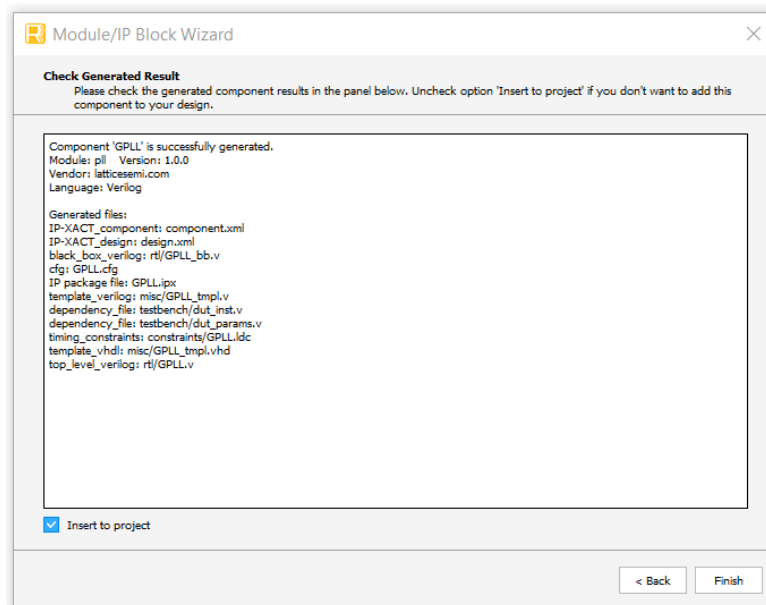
Module/IP Block Wizard

Check Generated Result
Please check the generated component results in the panel below. Uncheck option 'Insert to project' if you don't want to add this component to your design.

Component 'GPLL' is successfully generated.
Module: pll Version: 1.0.0
Vendor: latticesemi.com
Language: Verilog

Generated files:
IP-XACT_component: component.xml
IP-XACT_design: design.xml
black_box_verilog: rtl/GPLL_bb.v
cfg: GPLL.cfg
IP package file: GPLL.ipx
template_verilog: misc/GPLL_tmpl.v
dependency_file: testbench/dut_inst.v
dependency_file: testbench/dut_params.v
timing_constraints: constraints/GPLL.ldc
template_vhdl: misc/GPLL_tmpl.vhd
top_level_verilog: rtl/GPLL.v

Insert to project

< Back
Finish